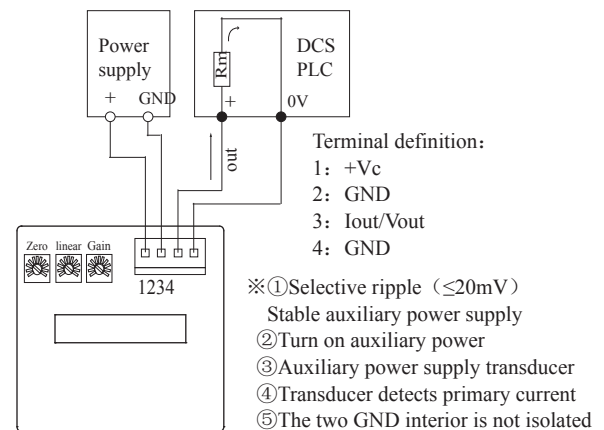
Power supply
+ GND

Rm
+
DCS PLC
0V

out

Terminal definition：
1：+Vc
2：GND
3：Iout/Vout
4：GND

Zero linear Gain

1234

※①Selective ripple（≤20mV）
Stable auxiliary power supply
②Turn on auxiliary power
③Auxiliary power supply transducer
④Transducer detects primary current
⑤The two GND interior is not isolated